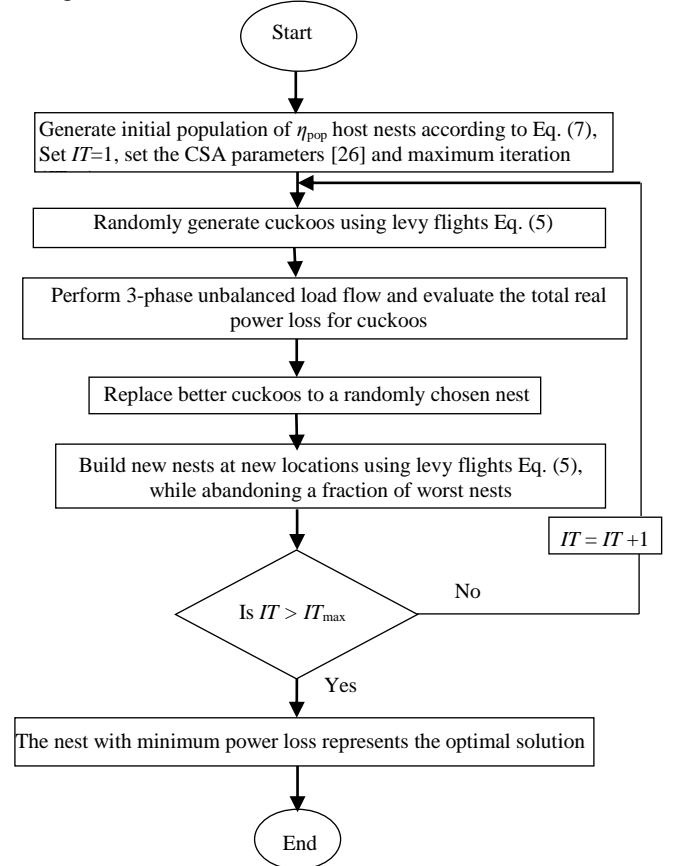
Start

Generate initial population of $\eta_{pop}$ host nests according to Eq. (7), Set $IT$=1, set the CSA parameters [26] and maximum iteration

Randomly generate cuckoos using levy flights Eq. (5)

Perform 3-phase unbalanced load flow and evaluate the total real power loss for cuckoos

Replace better cuckoos to a randomly chosen nest

Build new nests at new locations using levy flights Eq. (5), while abandoning a fraction of worst nests

$IT = IT + 1$

No

Is $IT > IT_{\max}$

Yes

The nest with minimum power loss represents the optimal solution

End